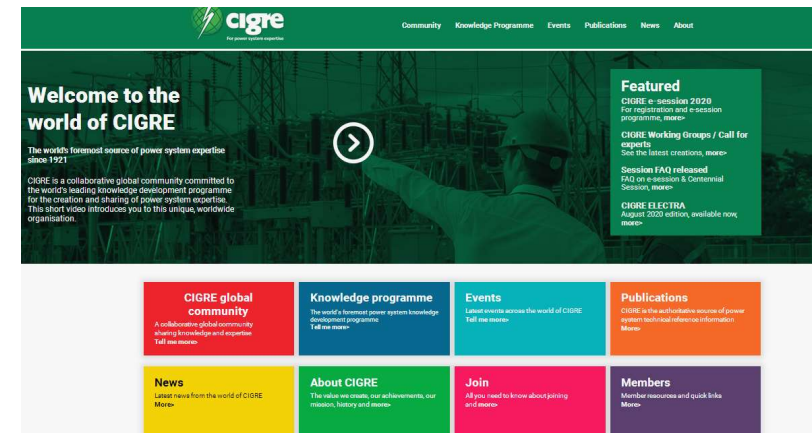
cigre
For power system expertise

Community Knowledge Programme Events Publications News About

Welcome to the world of CIGRE

The world's foremost source of power system expertise since 1921

CIGRE is a collaborative global community committed to the world's leading knowledge development programme for the creation and sharing of power system expertise. This short video introduces you to this unique, worldwide organisation.

Featured

CIGRE e-session 2020
For registration and e-session programme, more›

CIGRE Working Groups / Call for experts
See the latest creations, more›

Session FAQ released
FAQ on e-session & Centennial Session, more›

CIGRE ELECTRA
August 2020 edition, available now, more›

CIGRE global community
A collaborative global community sharing knowledge and expertise
Tell me more›

Knowledge programme
The world's foremost power system knowledge development programme
Tell me more›

Events
Latest events across the world of CIGRE
Tell me more›

Publications
CIGRE is the authoritative source of power system technical reference information
More›

News
Latest news from the world of CIGRE
More›

About CIGRE
The value we create, our achievements, our mission, history and more›

Join
All you need to know about joining and more›

Members
Member resources and quick links
More›